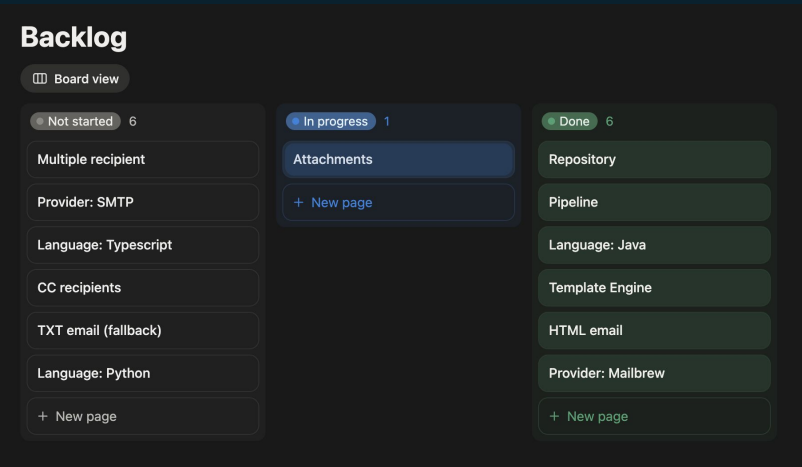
Backlog

Board view

Not started 6

Multiple recipient

Provider: SMTP

Language: Typescript

CC recipients

TXT email (fallback)

Language: Python

+ New page

In progress 1

Attachments

+ New page

Done 6

Repository

Pipeline

Language: Java

Template Engine

HTML email

Provider: Mailbrew

+ New page